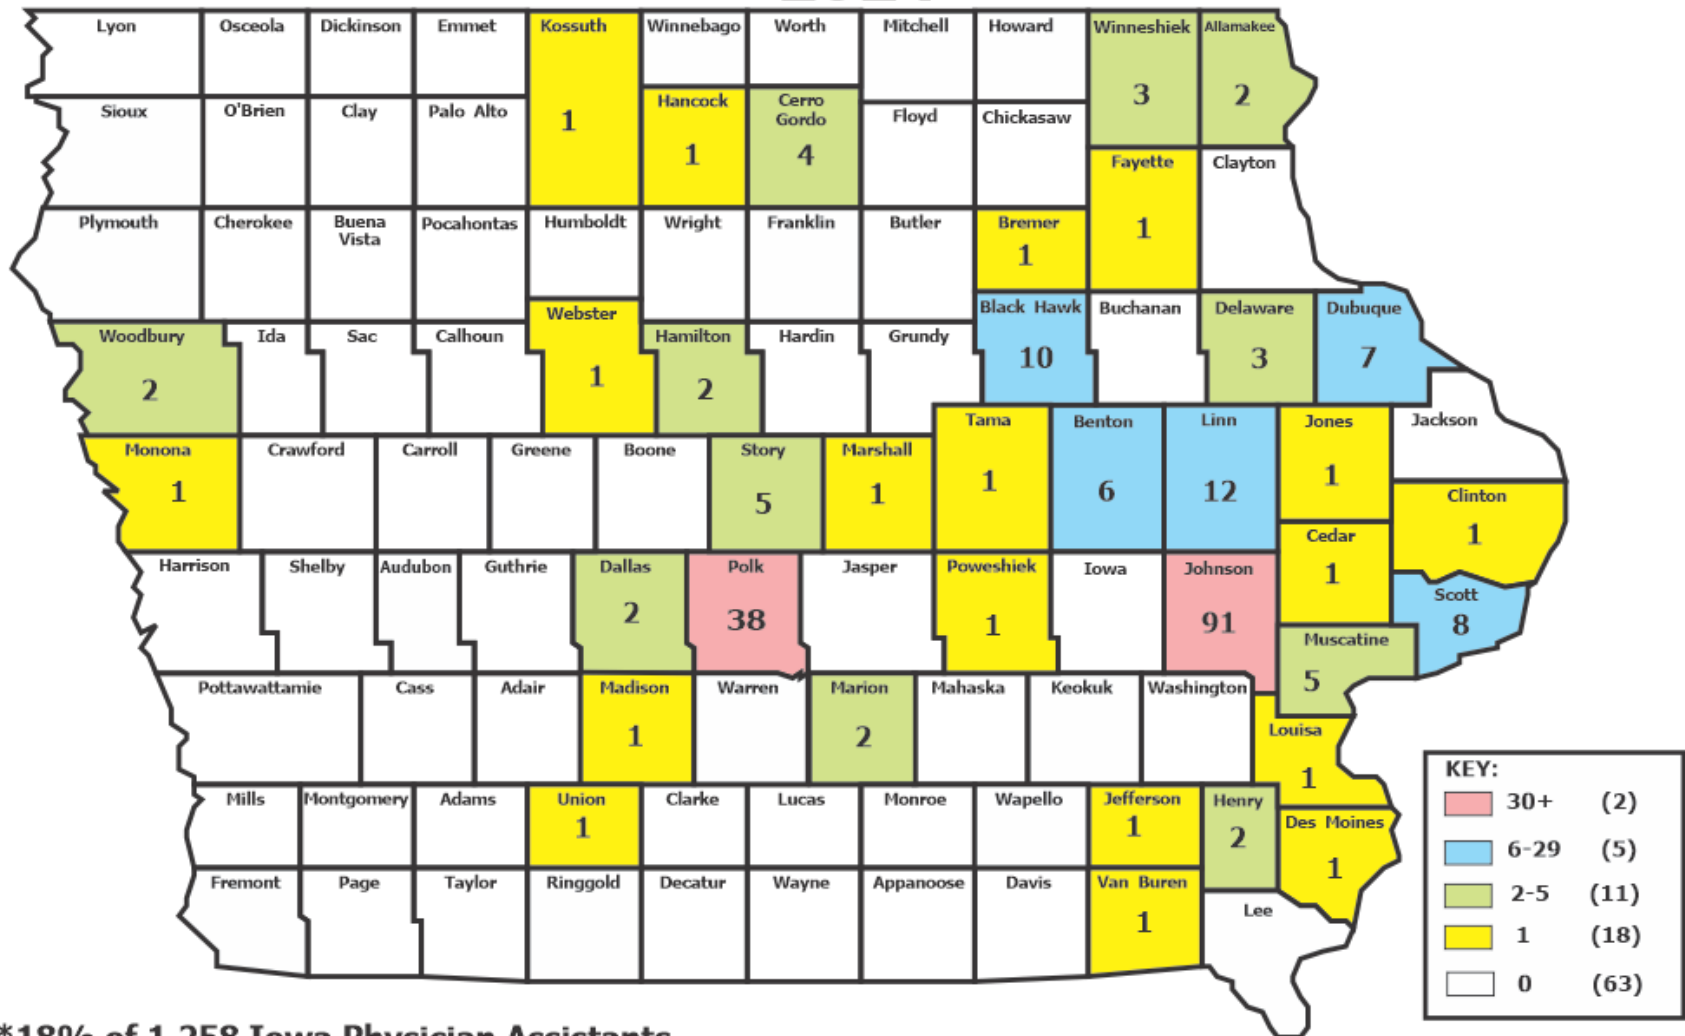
Lyon Osceola Dickinson Emmet Kossuth 1 Winnebago Worth Mitchell Howard Winneshiek 3 Allamakee 2

Sioux O'Brien Clay Palo Alto Hancock 1 Cerro Gordo 4 Floyd Chickasaw Fayette 1 Clayton

Plymouth Cherokee Buena Vista Pocahontas Humboldt Wright Franklin Butler Bremer 1

Woodbury 2 Ida Sac Calhoun Webster 1 Hamilton 2 Hardin Grundy Black Hawk 10 Buchanan Delaware 3 Dubuque 7

Monona 1 Crawford Carroll Greene Boone Story 5 Marshall 1 Tama 1 Benton 6 Linn 12 Jones 1 Jackson

Clinton 1

Harrison Shelby Audubon Guthrie Dallas 2 Polk 38 Jasper Poweshiek 1 Iowa Johnson 91 Cedar 1 Scott 8

Muscatine 5

Pottawattamie Cass Adair Madison 1 Warren Marion 2 Mahaska Keokuk Washington Louisa 1

Mills Montgomery Adams Union 1 Clarke Lucas Monroe Wapello Jefferson 1 Henry 2 Des Moines 1

Fremont Page Taylor Ringgold Decatur Wayne Appanoose Davis Van Buren 1 Lee

KEY:
| | | |
|---|---|---|
| | 30+ | (2) |
| | 6-29 | (5) |
| | 2-5 | (11) |
| | 1 | (18) |
| | 0 | (63) |

*18% of 1,258 Iowa Physician Assistants